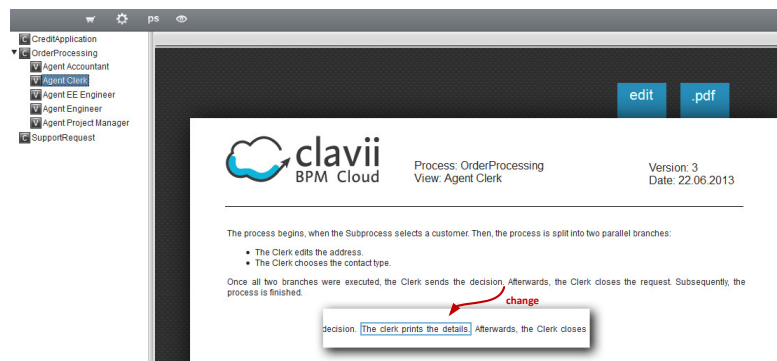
ps

C CreditApplication
C OrderProcessing
V Agent Accountant
V Agent Clerk
V Agent EE Engineer
V Agent Engineer
V Agent Project Manager
C SupportRequest

edit

.pdf

clavii
BPM Cloud

Process: OrderProcessing
View: Agent Clerk

Version: 3
Date: 22.06.2013

The process begins, when the Subprocess selects a customer. Then, the process is split into two parallel branches:

- The Clerk edits the address.
- The Clerk chooses the contact type.

Once all two branches were executed, the Clerk sends the decision. Afterwards, the Clerk closes the request. Subsequently, the process is finished.

change

decision. The clerk prints the details. Afterwards, the Clerk closes